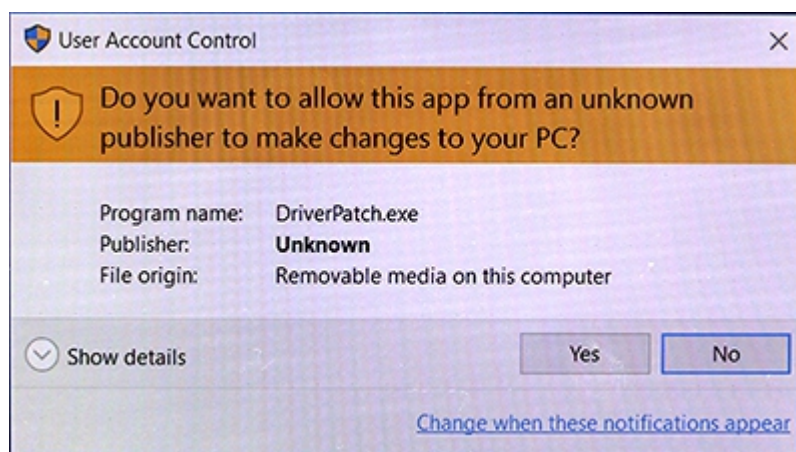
User Account Control

Do you want to allow this app from an unknown publisher to make changes to your PC?

| | |
|---|---|
| Program name: | DriverPatch.exe |
| Publisher: | Unknown |
| File origin: | Removable media on this computer |

Show details

Yes

No

Change when these notifications appear